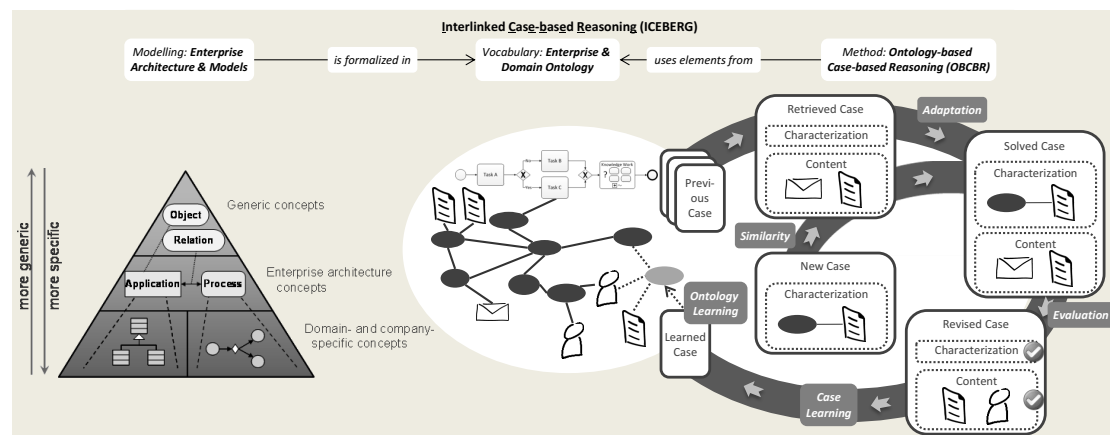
Interlinked Case-based Reasoning (ICEBERG)

Modelling: Enterprise Architecture & Models

is formalized in

Vocabulary: Enterprise & Domain Ontology

uses elements from

Method: Ontology-based Case-based Reasoning (OBCBR)

more generic

more specific

Object

Relation

Generic concepts

Application

Process

Enterprise architecture concepts

Domain- and company-specific concepts

Task A

Task B

Task C

Knowledge Work

Previous Case

Retrieved Case

Characterization

Content

Adaptation

Solved Case

Characterization

Content

Similarity

New Case

Characterization

Ontology Learning

Learned Case

Evaluation

Revised Case

Characterization

Content

Case Learning